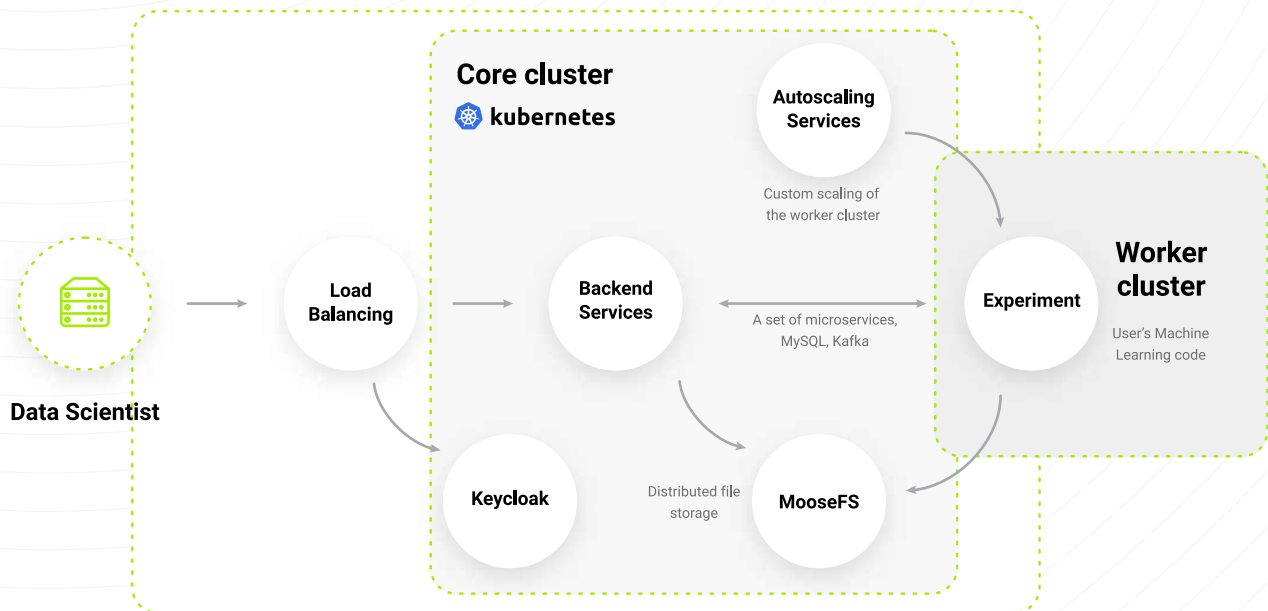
Core cluster

kubernetes

Autoscaling Services

Custom scaling of the worker cluster

Data Scientist

Load Balancing

Backend Services

A set of microservices, MySQL, Kafka

Worker cluster

Experiment

User's Machine Learning code

Keycloak

Distributed file storage

MooseFS